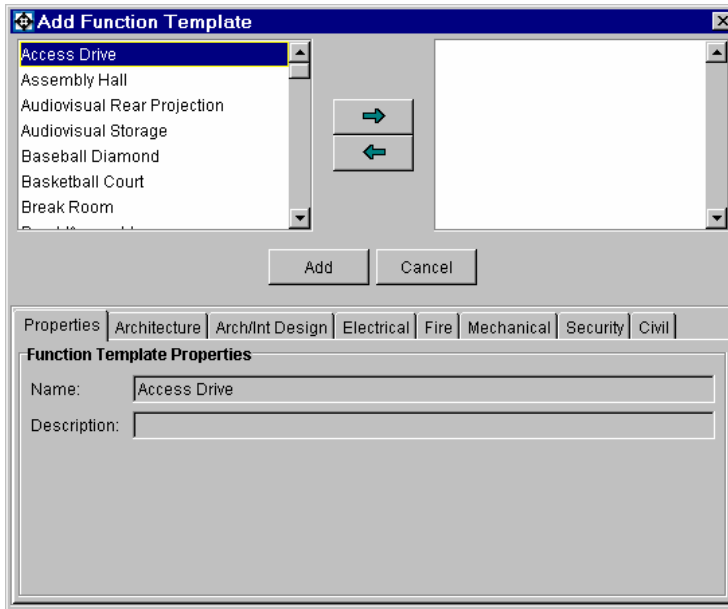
Add Function Template

Access Drive
Assembly Hall
Audiovisual Rear Projection
Audiovisual Storage
Baseball Diamond
Basketball Court
Break Room
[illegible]

Add
Cancel

Properties | Architecture | Arch/Int Design | Electrical | Fire | Mechanical | Security | Civil

Function Template Properties

Name: Access Drive

Description: